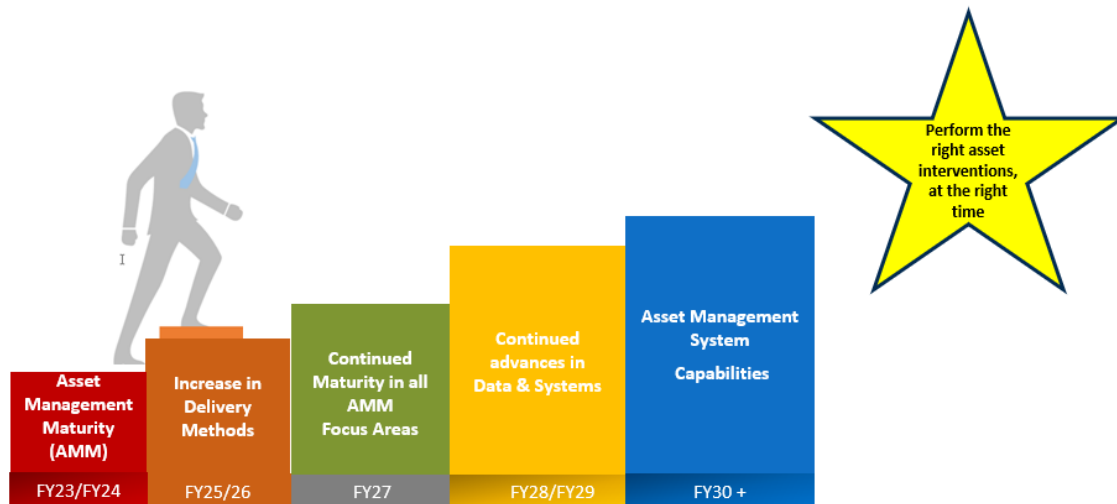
Perform the right asset interventions, at the right time

Asset Management Maturity (AMM)

FY23/FY24

Increase in Delivery Methods

FY25/26

Continued Maturity in all AMM Focus Areas

FY27

Continued advances in Data & Systems

FY28/FY29

Asset Management System

Capabilities

FY30 +